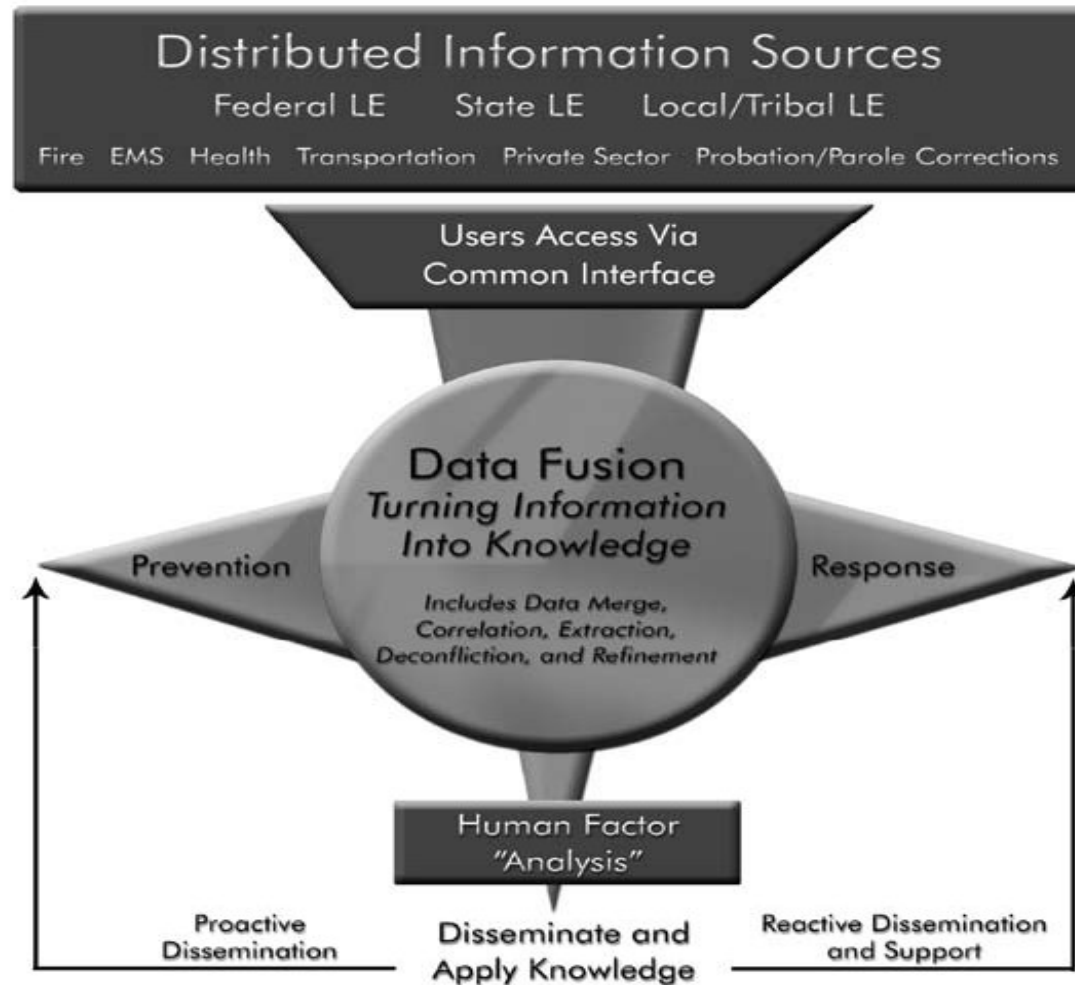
Distributed Information Sources

Federal LE State LE Local/Tribal LE

Fire EMS Health Transportation Private Sector Probation/Parole Corrections

Users Access Via Common Interface

Data Fusion
Turning Information Into Knowledge

Includes Data Merge, Correlation, Extraction, Deconfliction, and Refinement

Prevention

Response

Human Factor "Analysis"

Proactive Dissemination

Disseminate and Apply Knowledge

Reactive Dissemination and Support